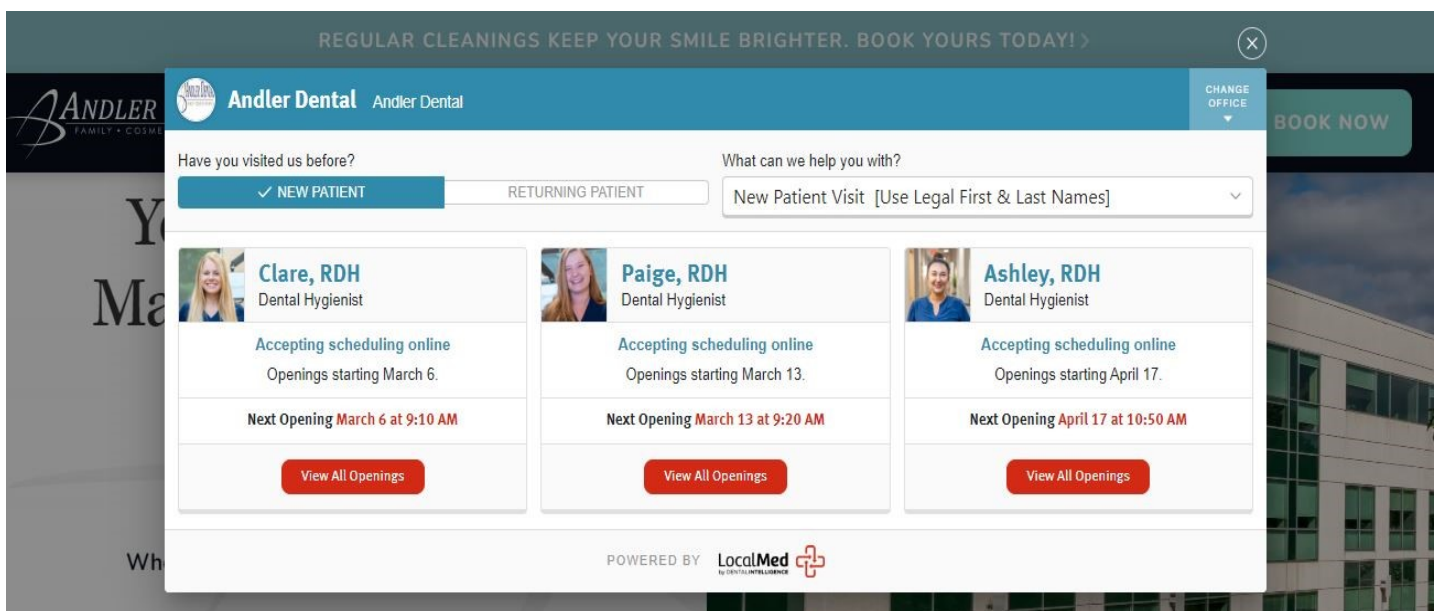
REGULAR CLEANINGS KEEP YOUR SMILE BRIGHTER. BOOK YOURS TODAY! >

ANDLER
FAMILY • COSME

BOOK NOW

Y
Ma

Wh

Andler Dental Andler Dental

CHANGE OFFICE

Have you visited us before?

✓ NEW PATIENT

RETURNING PATIENT

What can we help you with?

New Patient Visit [Use Legal First & Last Names]

Clare, RDH
Dental Hygienist

Accepting scheduling online
Openings starting March 6.

Next Opening March 6 at 9:10 AM

View All Openings

Paige, RDH
Dental Hygienist

Accepting scheduling online
Openings starting March 13.

Next Opening March 13 at 9:20 AM

View All Openings

Ashley, RDH
Dental Hygienist

Accepting scheduling online
Openings starting April 17.

Next Opening April 17 at 10:50 AM

View All Openings

POWERED BY LocalMed by DENTAL INTELLIGENCE